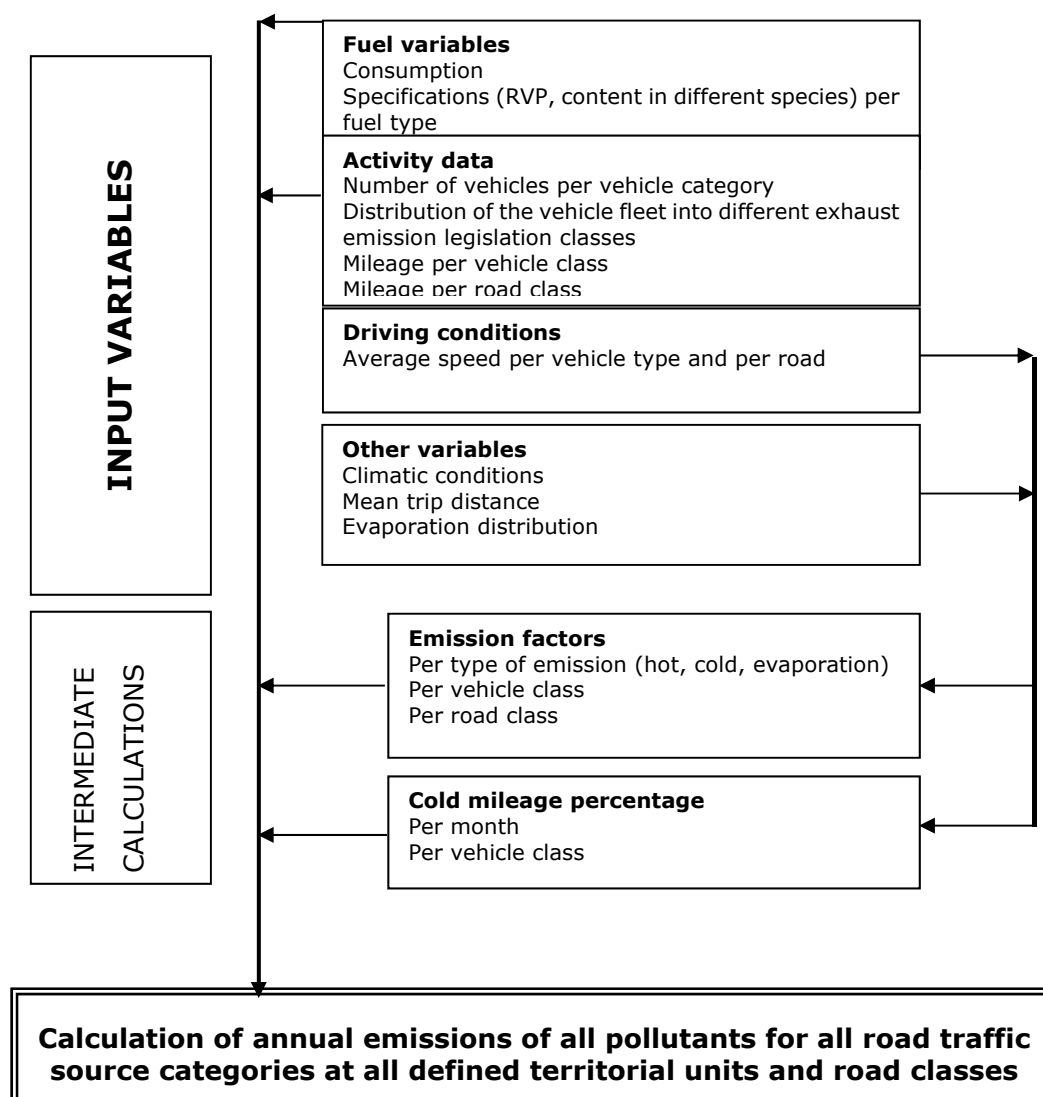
INPUT VARIABLES

Fuel variables
Consumption
Specifications (RVP, content in different species) per fuel type

Activity data
Number of vehicles per vehicle category
Distribution of the vehicle fleet into different exhaust emission legislation classes
Mileage per vehicle class
Mileage per road class

Driving conditions
Average speed per vehicle type and per road

Other variables
Climatic conditions
Mean trip distance
Evaporation distribution

INTERMEDIATE CALCULATIONS

Emission factors
Per type of emission (hot, cold, evaporation)
Per vehicle class
Per road class

Cold mileage percentage
Per month
Per vehicle class

Calculation of annual emissions of all pollutants for all road traffic source categories at all defined territorial units and road classes